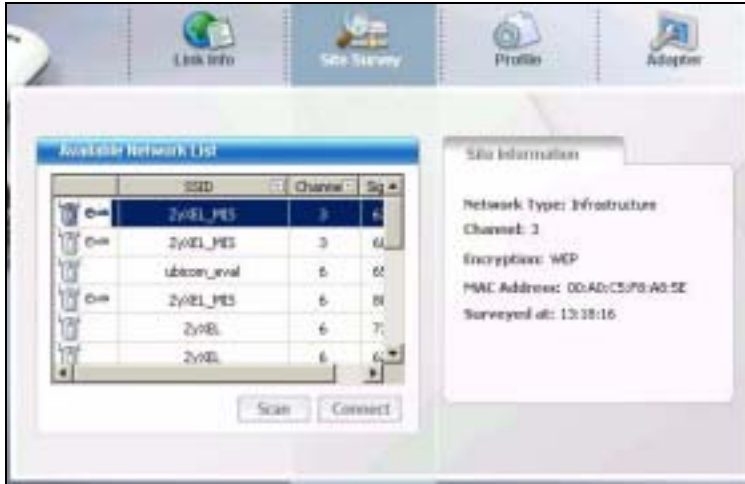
Link Info

Site Survey

Profile

Adapter

Available Network List

| | SSID | Channel | Sg |
|---|---|---|---|
| | ZyXEL_MIS | 3 | 6 |
| | ZyXEL_MIS | 3 | 6 |
| | ubicom_eval | 6 | 6 |
| | ZyXEL_MIS | 6 | 8 |
| | ZyXEL | 6 | 7 |
| | ZyXEL | 6 | 6 |

Scan

Connect

Site Information

Network Type: Infrastructure

Channel: 3

Encryption: WEP

MAC Address: 00:A0:C5:F8:A8:5E

Surveyed at: 13:18:16